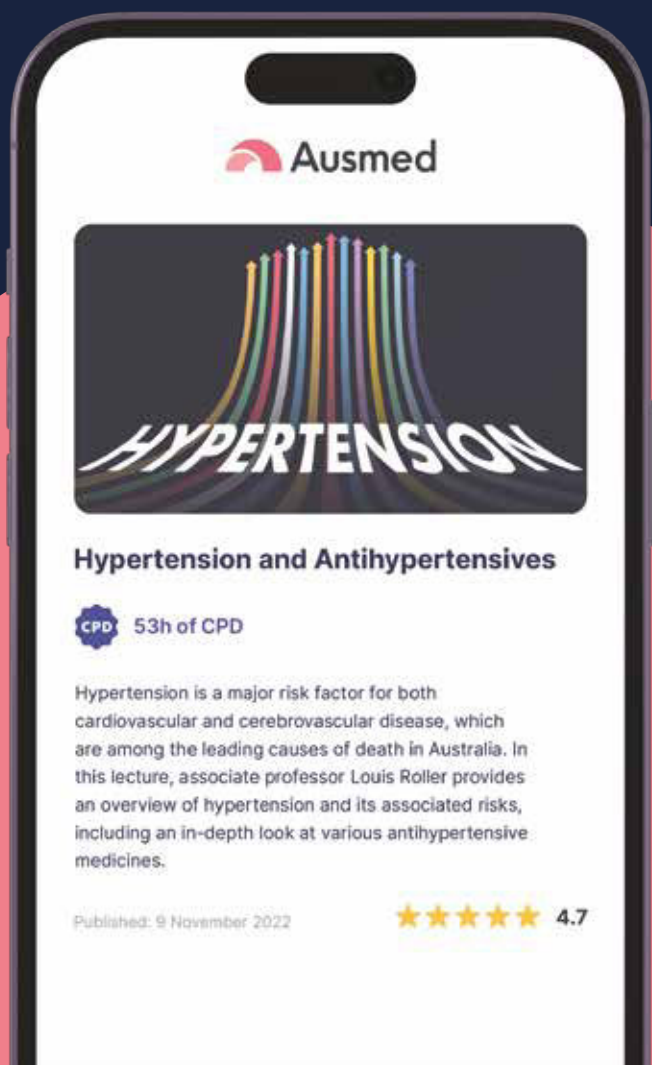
Ausmed

HYPERTENSION

Hypertension and Antihypertensives

CPD 53h of CPD

Hypertension is a major risk factor for both cardiovascular and cerebrovascular disease, which are among the leading causes of death in Australia. In this lecture, associate professor Louis Roller provides an overview of hypertension and its associated risks, including an in-depth look at various antihypertensive medicines.

Published: 9 November 2022

4.7